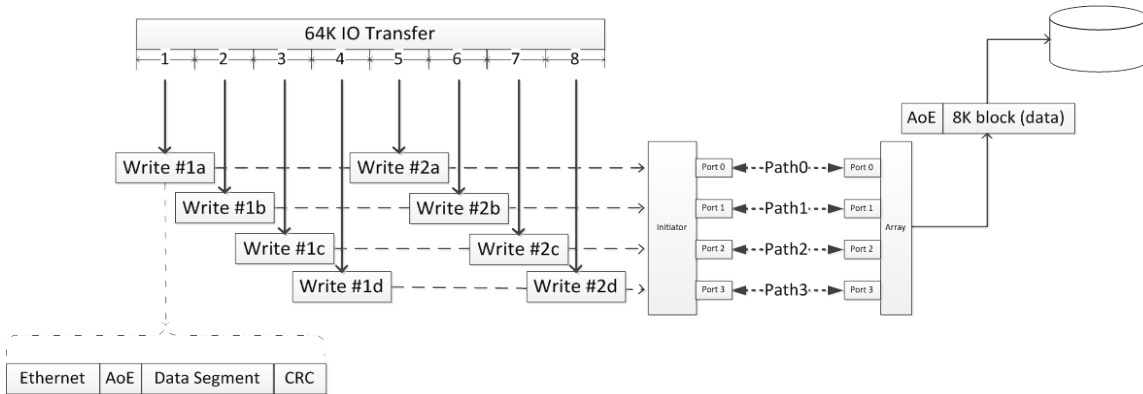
64K IO Transfer

1 2 3 4 5 6 7 8

Write #1a
Write #2a
Write #1b
Write #2b
Write #1c
Write #2c
Write #1d
Write #2d

Initiator

Port 0
Port 1
Port 2
Port 3

Path0
Path1
Path2
Path3

Port 0
Port 1
Port 2
Port 3

Array

AoE
8K block (data)

| Ethernet | AoE | Data Segment | CRC |
|---|---|---|---|